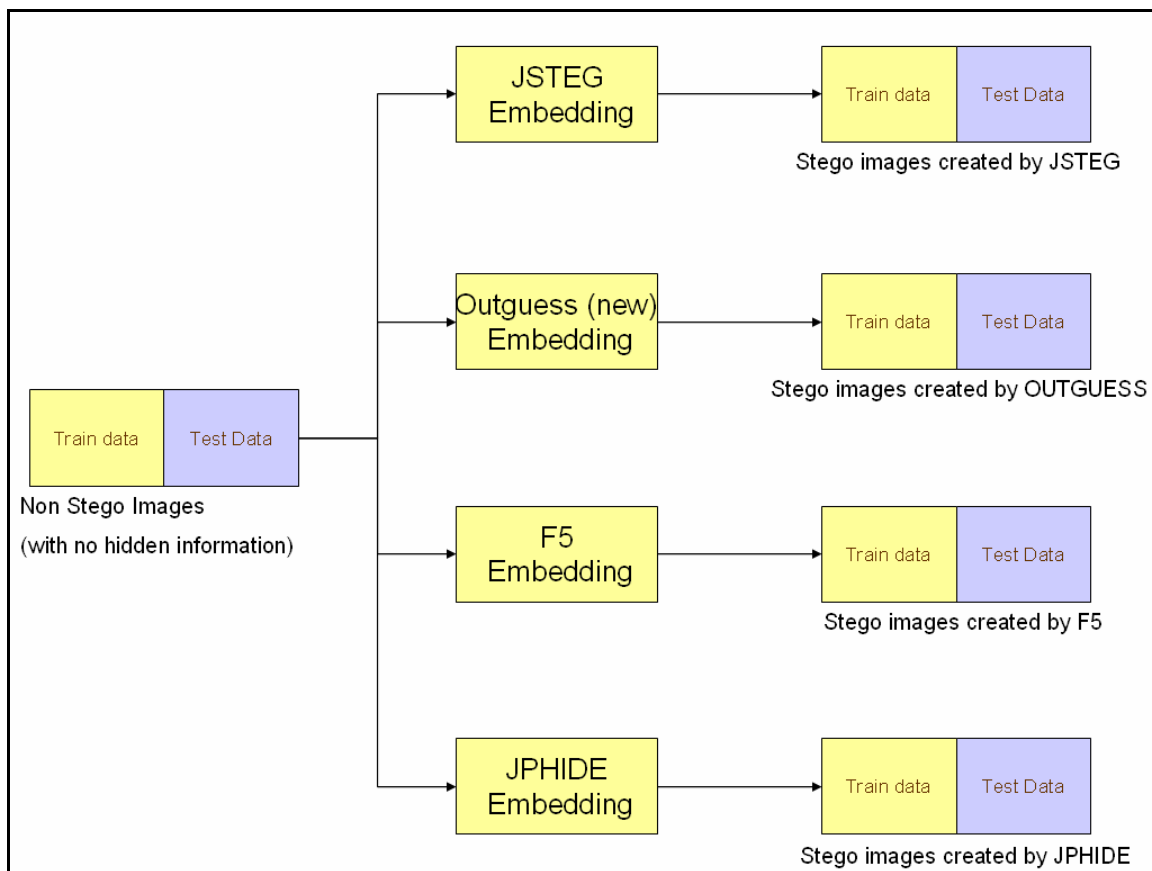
Train data | Test Data
Non Stego Images
(with no hidden information)

JSTEG Embedding

Train data | Test Data
Stego images created by JSTEG

Outguess (new) Embedding

Train data | Test Data
Stego images created by OUTGUESS

F5 Embedding

Train data | Test Data
Stego images created by F5

JPHIDE Embedding

Train data | Test Data
Stego images created by JPHIDE